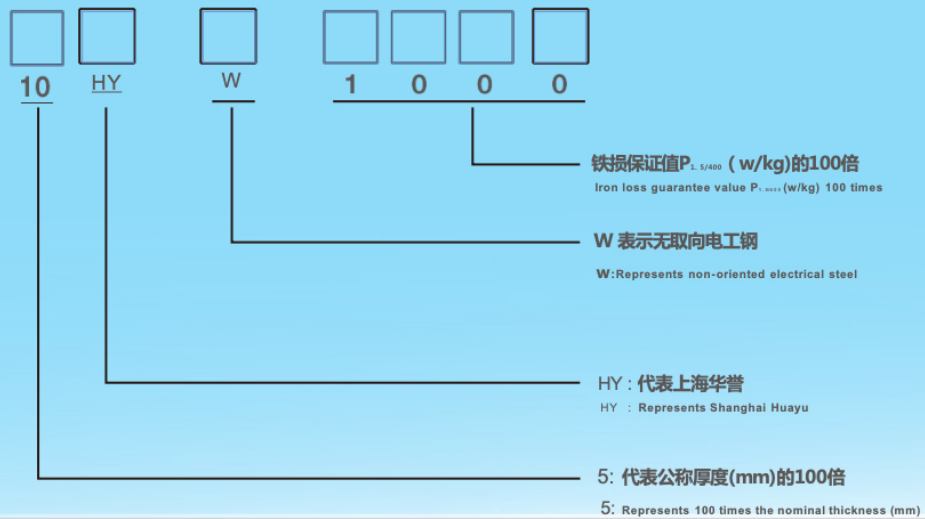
10 HY W 1 0 0 0

铁损保证值$P_{1.5/400}$（w/kg)的100倍

Iron loss guarantee value $P_{1.5/400}$ (w/kg) 100 times

W 表示无取向电工钢

W:Represents non-oriented electrical steel

HY：代表上海华誉

HY ：Represents Shanghai Huayu

5: 代表公称厚度(mm)的100倍

5: Represents 100 times the nominal thickness (mm)